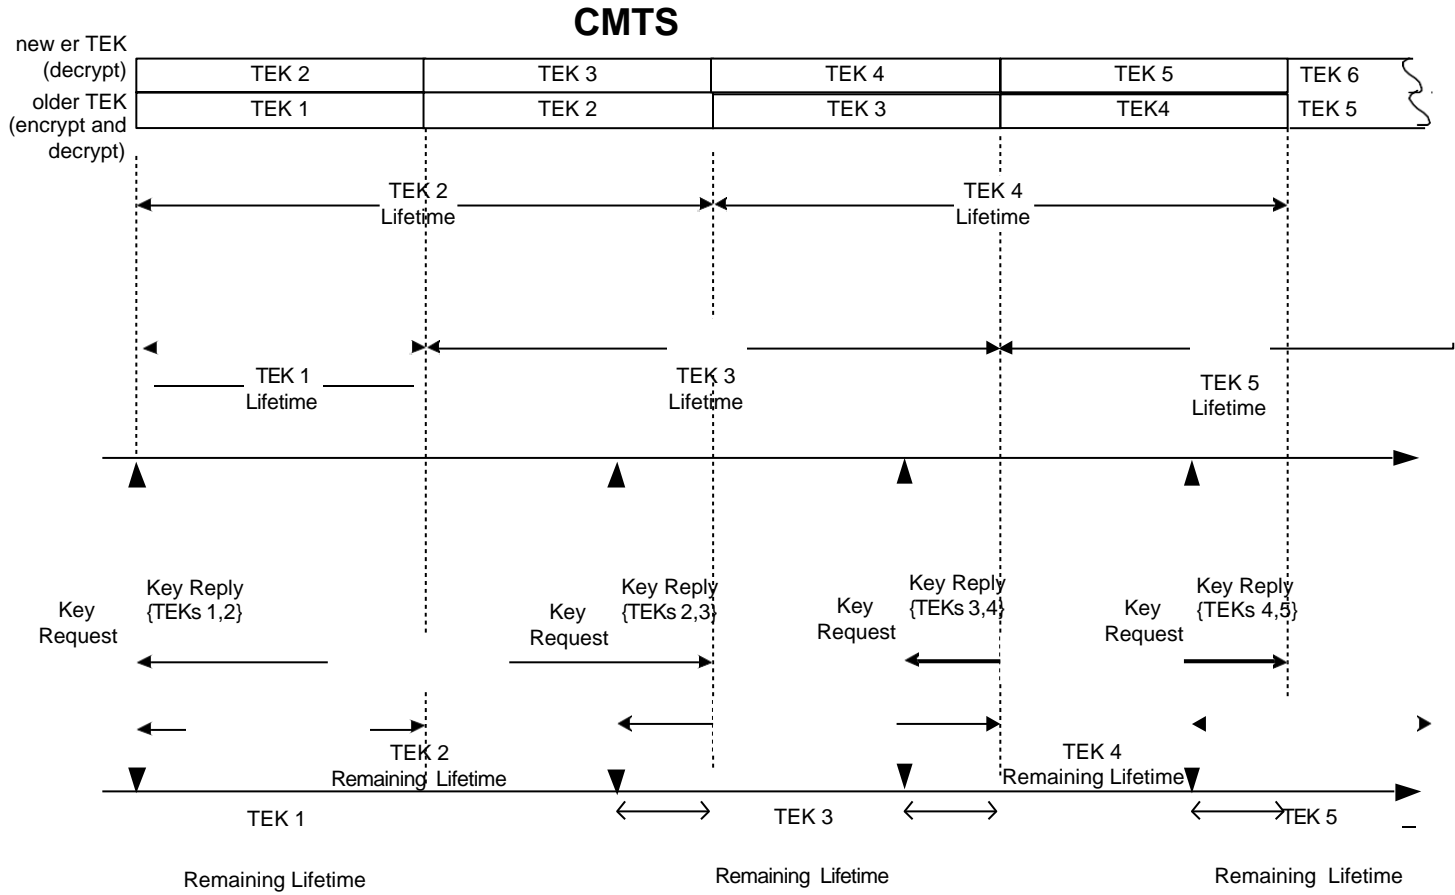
CMTS

new er TEK (decrypt)
older TEK (encrypt and decrypt)

| TEK 2 | TEK 3 | TEK 4 | TEK 5 | TEK 6 |
|---|---|---|---|---|
| TEK 1 | TEK 2 | TEK 3 | TEK4 | TEK 5 |

TEK 2 Lifetime
TEK 4 Lifetime

TEK 1 Lifetime
TEK 3 Lifetime
TEK 5 Lifetime

Key Request
Key Reply {TEKs 1,2}
Key Request
Key Reply {TEKs 2,3}
Key Request
Key Reply {TEKs 3,4}
Key Request
Key Reply {TEKs 4,5}

TEK 2 Remaining Lifetime
TEK 4 Remaining Lifetime

TEK 1
TEK 3
TEK 5

Remaining Lifetime
Remaining Lifetime
Remaining Lifetime